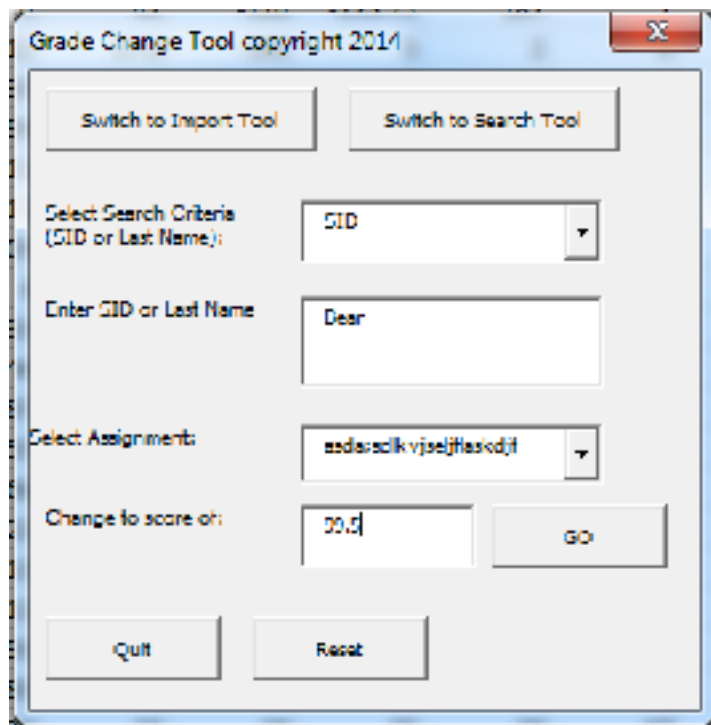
Grade Change Tool copyright 2014

Switch to Import Tool

Switch to Search Tool

Select Search Criteria (SID or Last Name):

SID

Enter SID or Last Name

Dear

Select Assignment:

asdasdlkvjseljflaskdjf

Change to score of:

99.5

GO

Quit

Reset